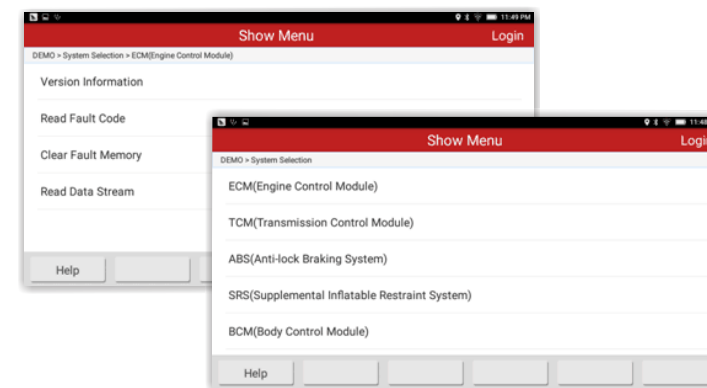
11:49 PM
Show Menu
Login
DEMO > System Selection > ECM(Engine Control Module)
Version Information
Read Fault Code
Clear Fault Memory
Read Data Stream
Help

11:4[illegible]
Show Menu
Logi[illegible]
DEMO > System Selection
ECM(Engine Control Module)
TCM(Transmission Control Module)
ABS(Anti-lock Braking System)
SRS(Supplemental Inflatable Restraint System)
BCM(Body Control Module)
Help